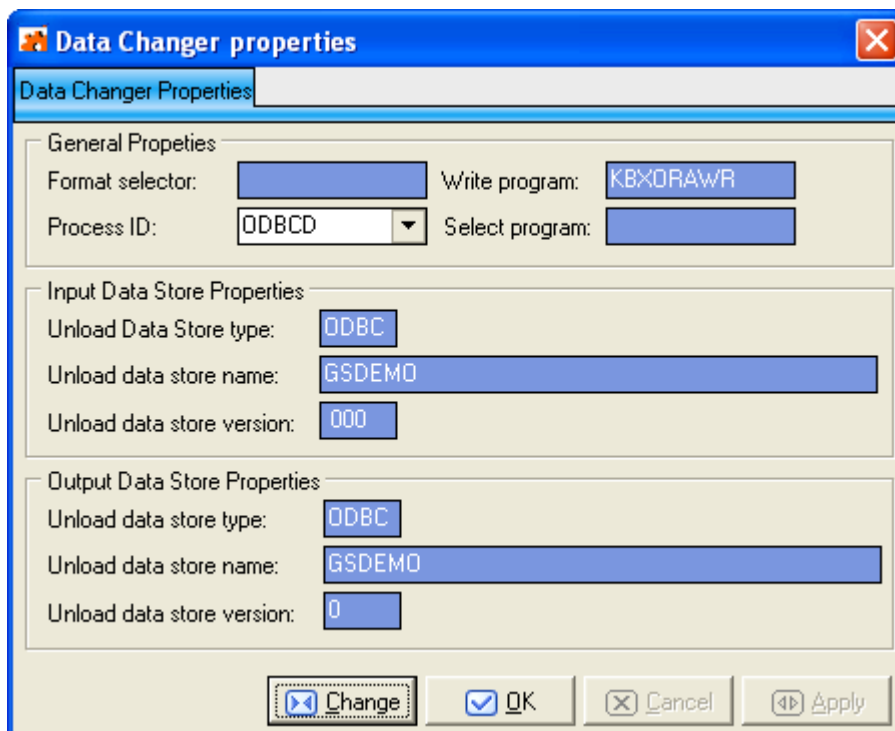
Data Changer properties

Data Changer Properties

General Propeties

Format selector:

Write program: KBXORAWR

Process ID: ODBCD

Select program:

Input Data Store Properties

Unload Data Store type: ODBC

Unload data store name: GSDEMO

Unload data store version: 000

Output Data Store Properties

Unload data store type: ODBC

Unload data store name: GSDEMO

Unload data store version: 0

Change OK Cancel Apply